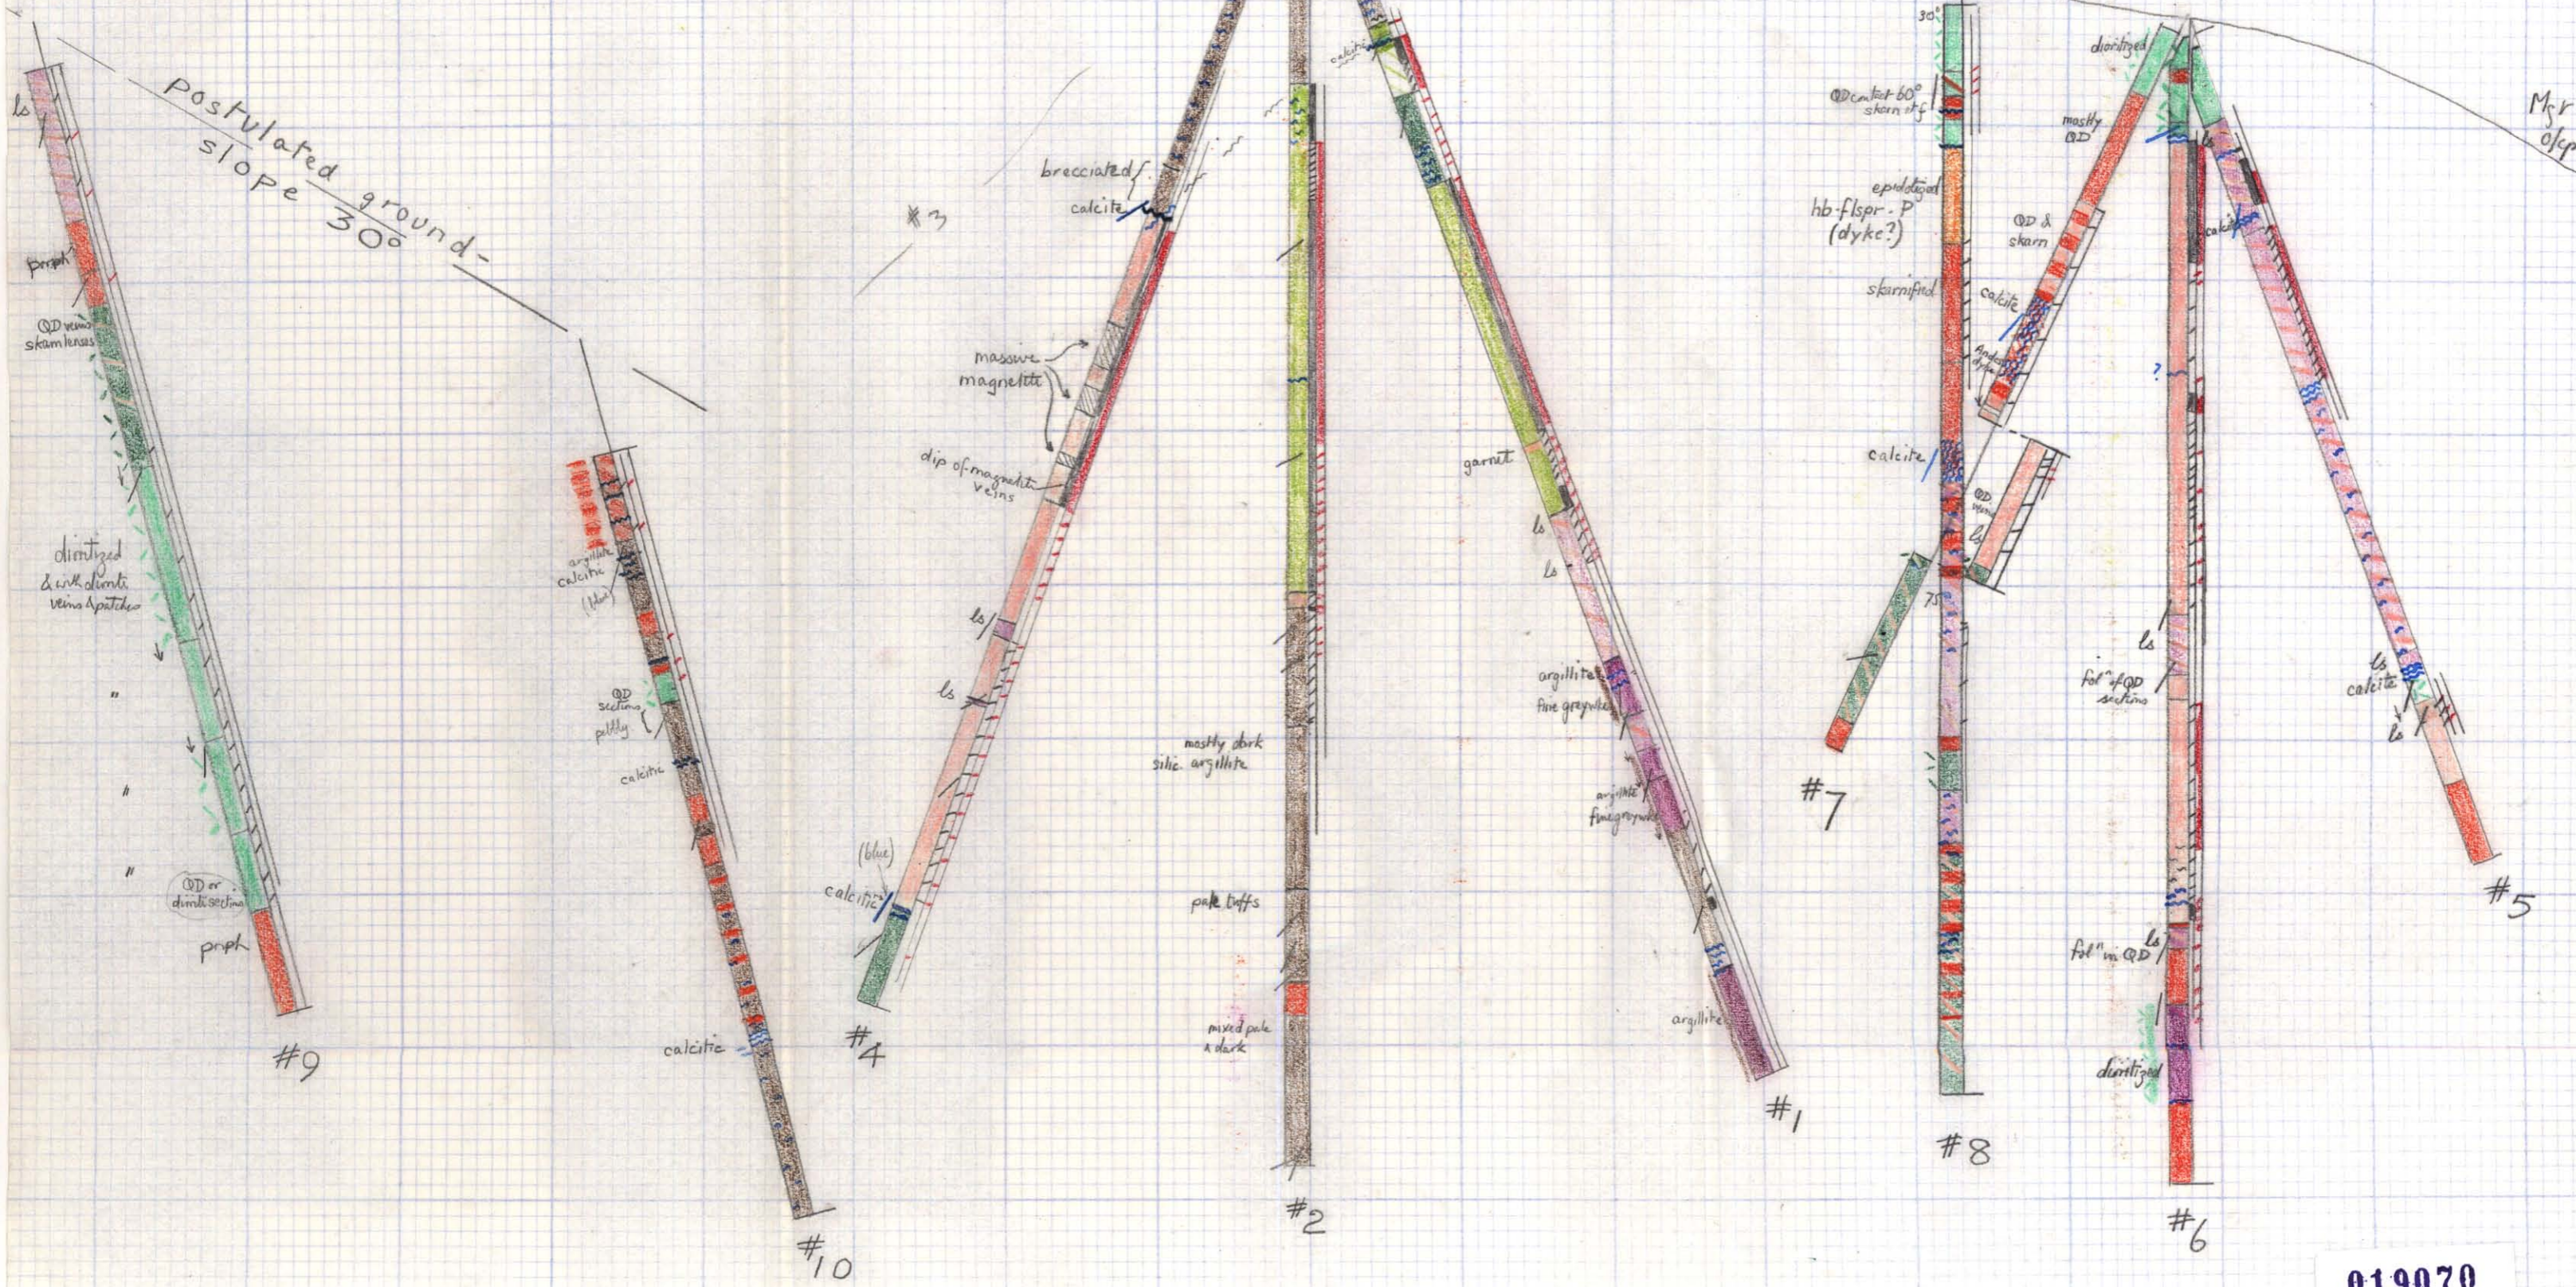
postulated ground-slope 30°

ls
porph
QD veins skarn lenses
dioritized & with diorite veins & patches
"
"
"
QD or diorite sections
porph
#9

argillite calcitic (blue)
QD sections patchy
calcitic
calcitic
#10

#3
brecciated
calcite
massive magnetite
dip of magnetite veins
ls
ls
(blue)
calcitic
#4

calcite
mostly dark silic. argillite
pale tuffs
mixed pale & dark
#2

calcite
garnet
ls
ls
argillite
fine greywacke
argillite
fine greywacke
argillite
#1

30°
QD contact 60° skarn etc
epidotized
hb-flspr-P (dyke?)
skarnified
calcite
#7
#8

dioritized
mostly QD
QD & skarn
calcite
QD
ls
calcite
?
ls
fol'n QD sections
ls
fol'n in QD
dioritized
#6

ls
calcite
ls
#5

Mgr ofsp

019070